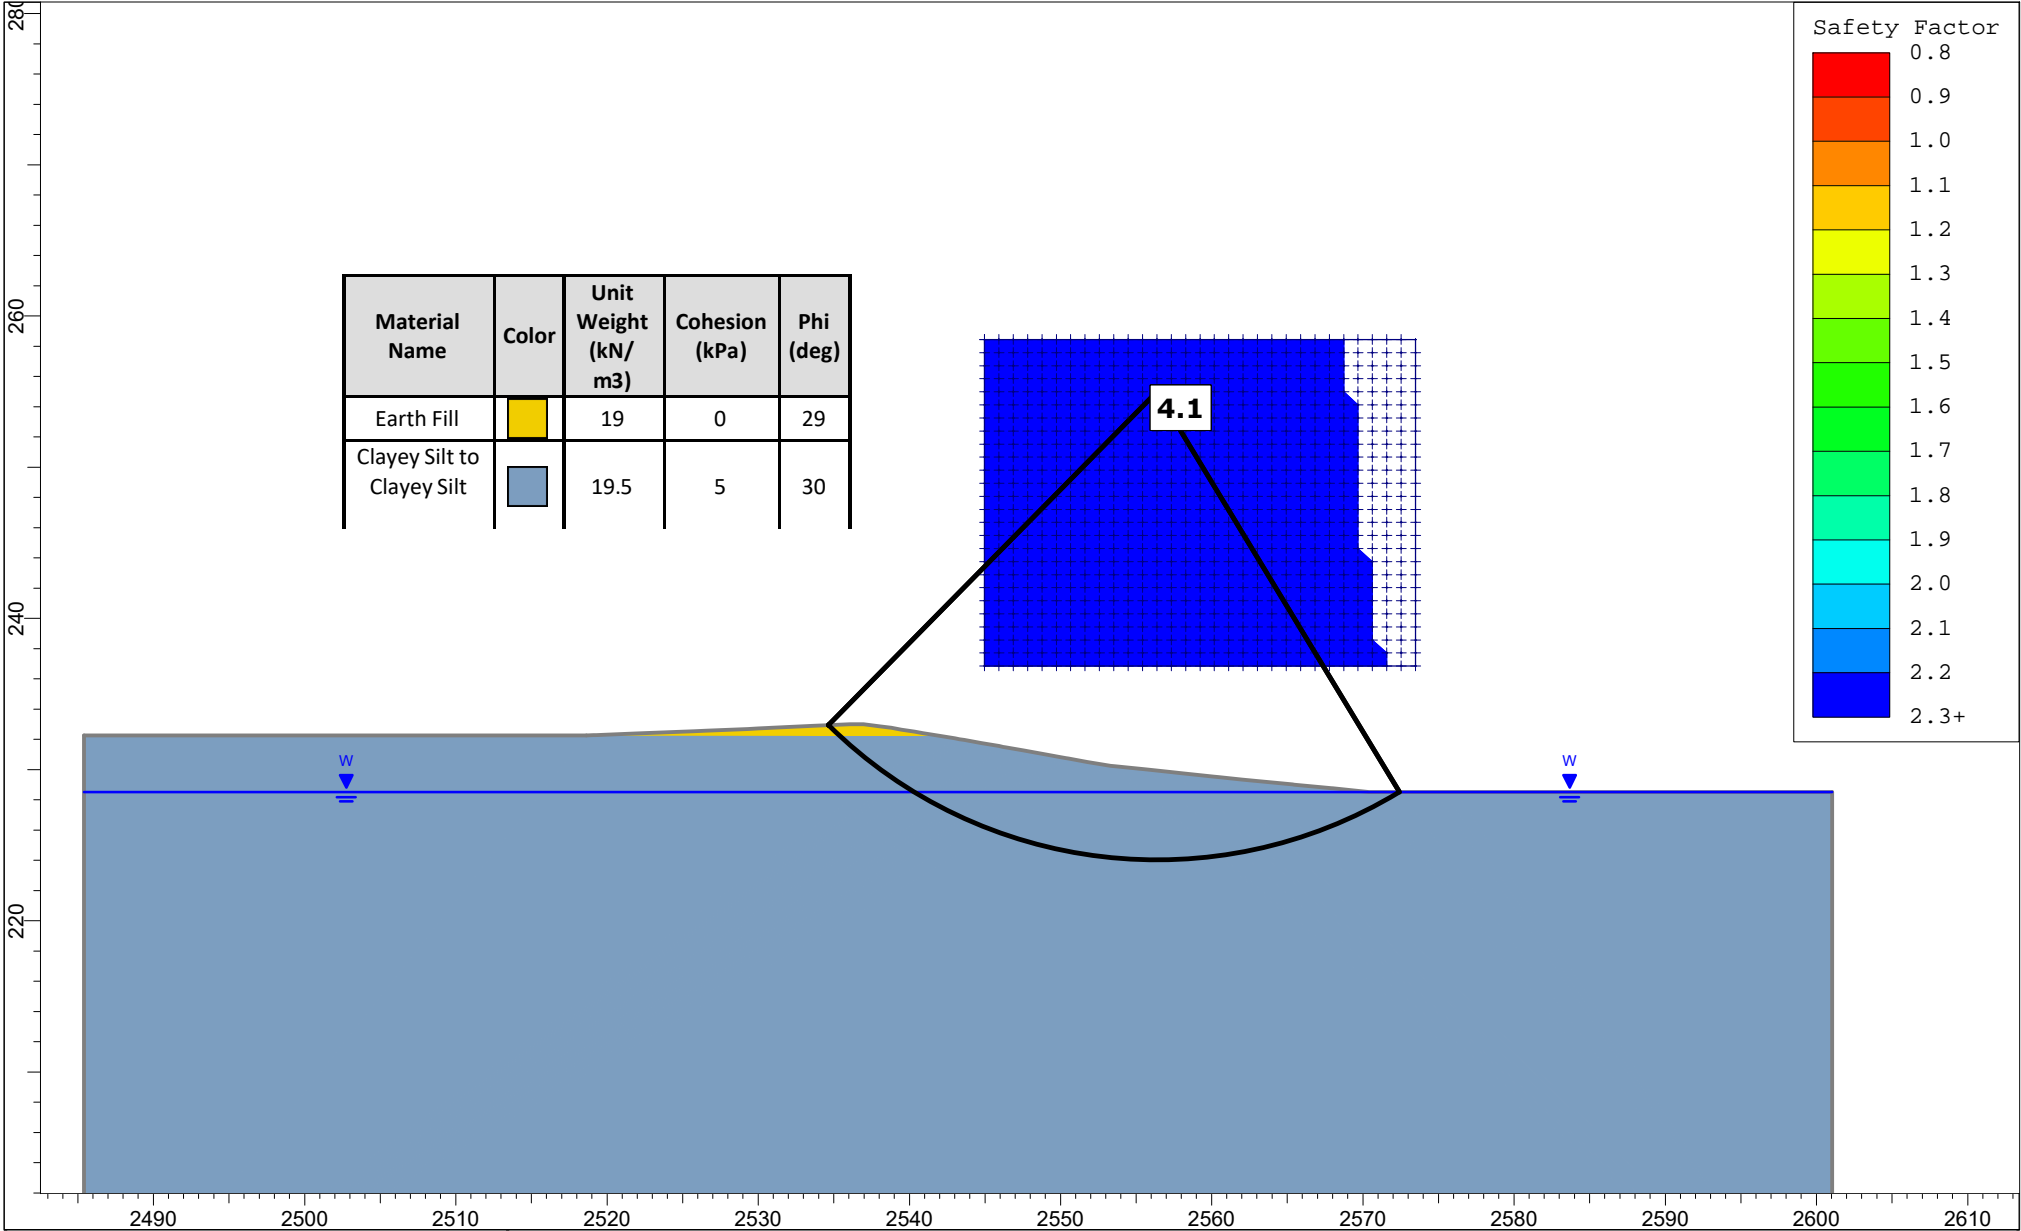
280
260
240
220

| Material Name | Color | Unit Weight (kN/ m3) | Cohesion (kPa) | Phi (deg) |
|---|---|---|---|---|
| Earth Fill | | 19 | 0 | 29 |
| Clayey Silt to Clayey Silt | | 19.5 | 5 | 30 |

4.1

Safety Factor
0.8
0.9
1.0
1.1
1.2
1.3
1.4
1.5
1.6
1.7
1.8
1.9
2.0
2.1
2.2
2.3+

W
W

2490 2500 2510 2520 2530 2540 2550 2560 2570 2580 2590 2600 2610